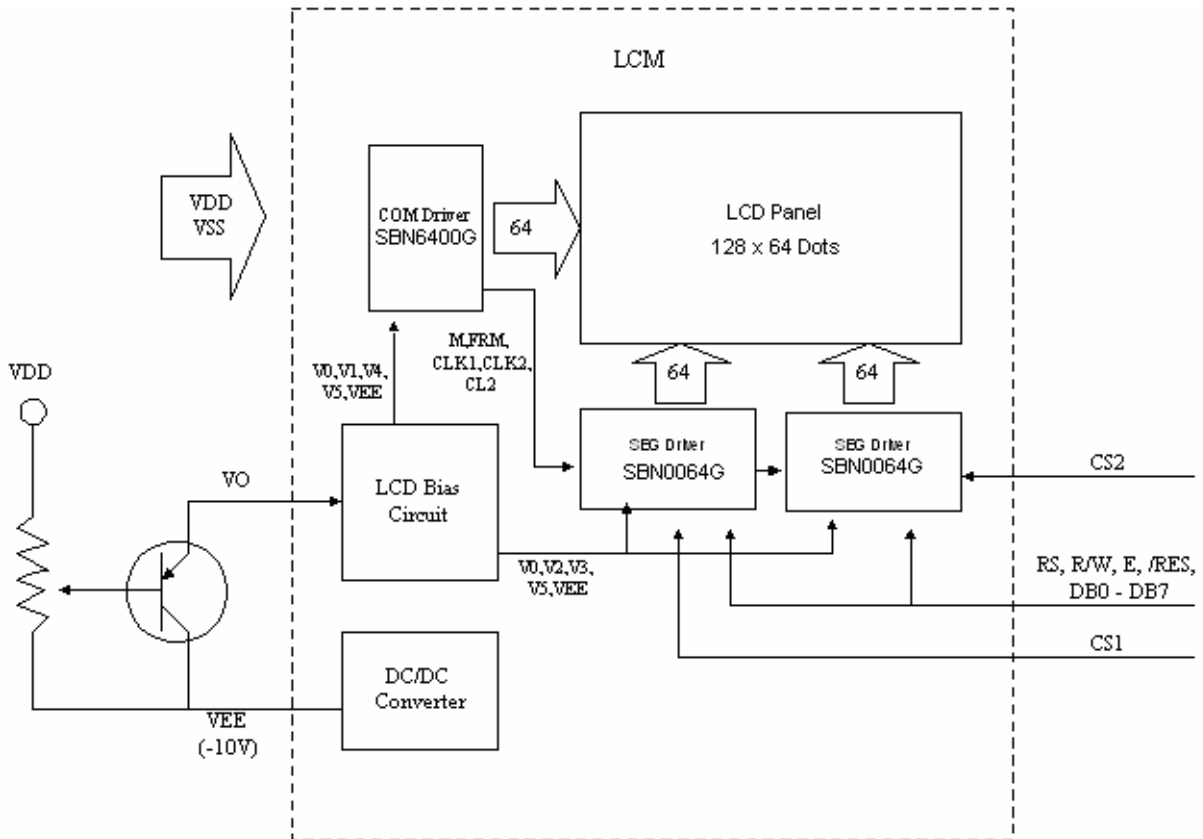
LCM

VDD
VSS

COM Driver
SBN6400G

64

LCD Panel
128 x 64 Dots

M,FRM,
CLK1,CLK2,
CL2

V0,V1,V4,
V5,VEE

64

64

VDD

VO

LCD Bias
Circuit

SEG Driver
SBN0064G

SEG Driver
SBN0064G

CS2

V0,V2,V3,
V5,VEE

RS, R/W, E, /RES,
DB0 - DB7

CS1

DC/DC
Converter

VEE
(-10V)